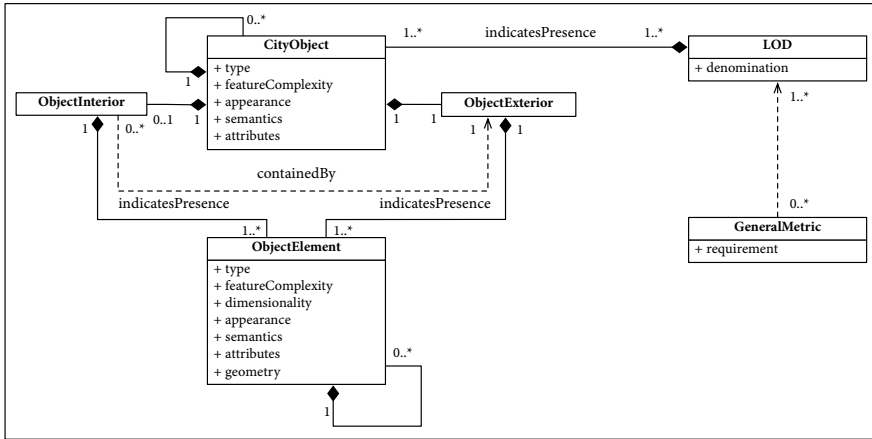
0..*

1

CityObject

+ type
+ featureComplexity
+ appearance
+ semantics
+ attributes

1..*

indicatesPresence

1..*

LOD

+ denomination

ObjectInterior

1

0..1

1

1

ObjectExterior

1

1..*

1

0..*

1

1

containedBy

indicatesPresence

indicatesPresence

1..*

1..*

ObjectElement

+ type
+ featureComplexity
+ dimensionality
+ appearance
+ semantics
+ attributes
+ geometry

0..*

1

0..*

GeneralMetric

+ requirement